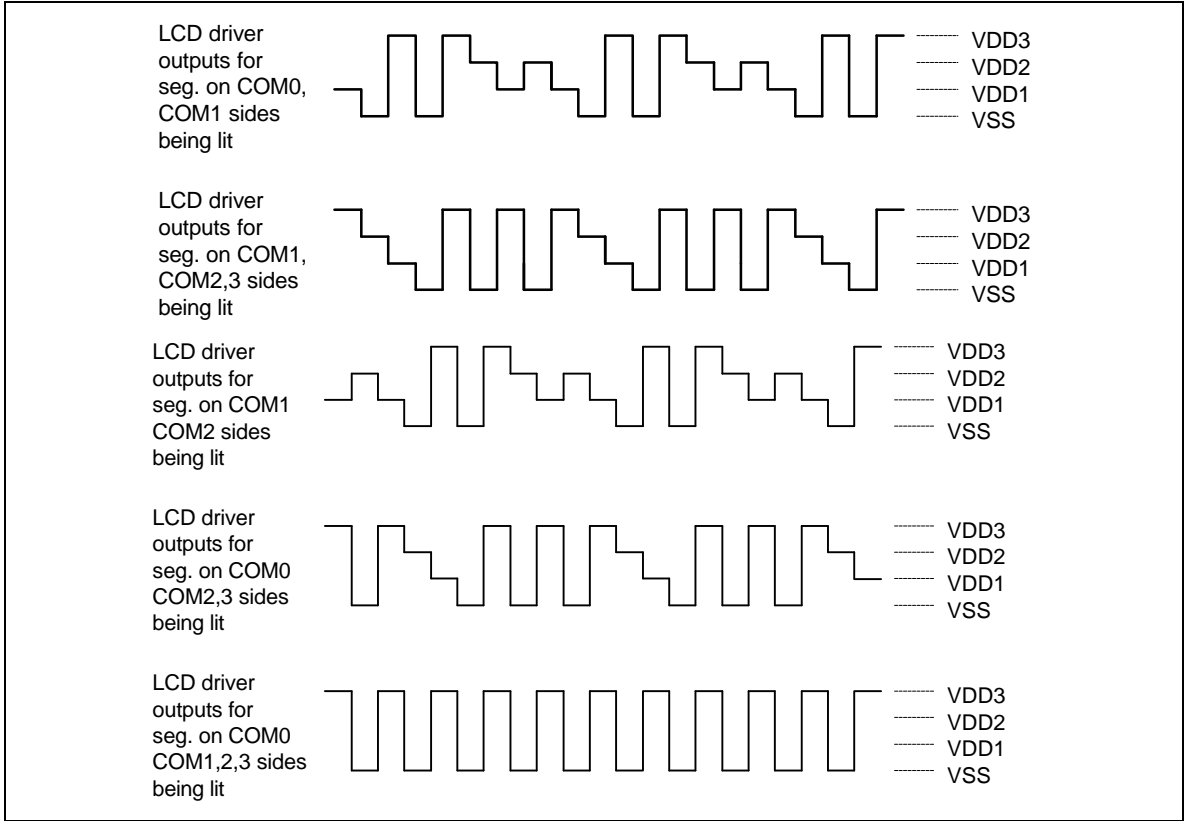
LCD driver outputs for seg. on COM0, COM1 sides being lit

VDD3
VDD2
VDD1
VSS

LCD driver outputs for seg. on COM1, COM2,3 sides being lit

VDD3
VDD2
VDD1
VSS

LCD driver outputs for seg. on COM1 COM2 sides being lit

VDD3
VDD2
VDD1
VSS

LCD driver outputs for seg. on COM0 COM2,3 sides being lit

VDD3
VDD2
VDD1
VSS

LCD driver outputs for seg. on COM0 COM1,2,3 sides being lit

VDD3
VDD2
VDD1
VSS